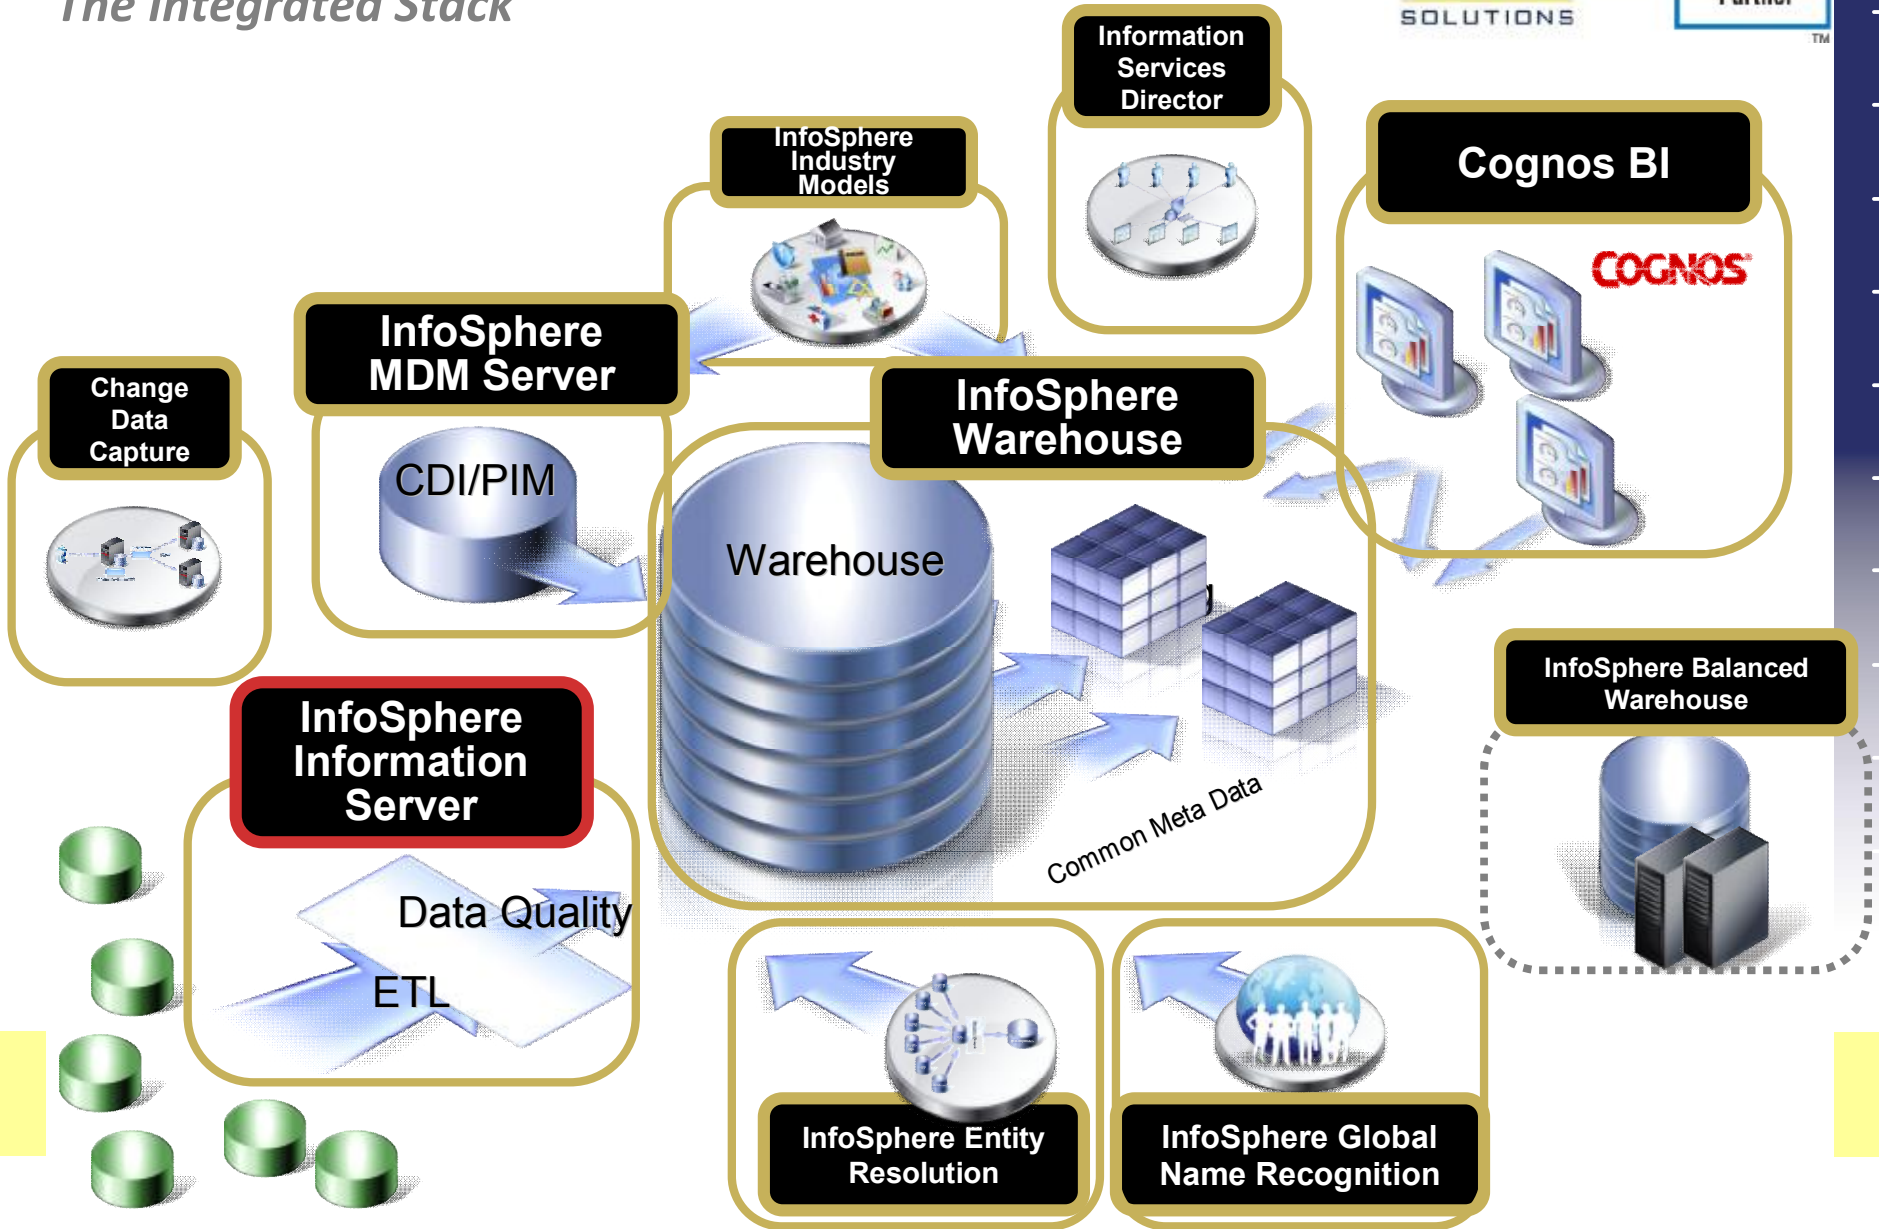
The Integrated Stack

SOLUTIONS

Partner

TM

Information Services Director

InfoSphere Industry Models

Cognos BI

COGNOS

InfoSphere MDM Server

CDI/PIM

Change Data Capture

InfoSphere Warehouse

Warehouse

InfoSphere Balanced Warehouse

InfoSphere Information Server

Data Quality

ETL

Common Meta Data

InfoSphere Entity Resolution

InfoSphere Global Name Recognition